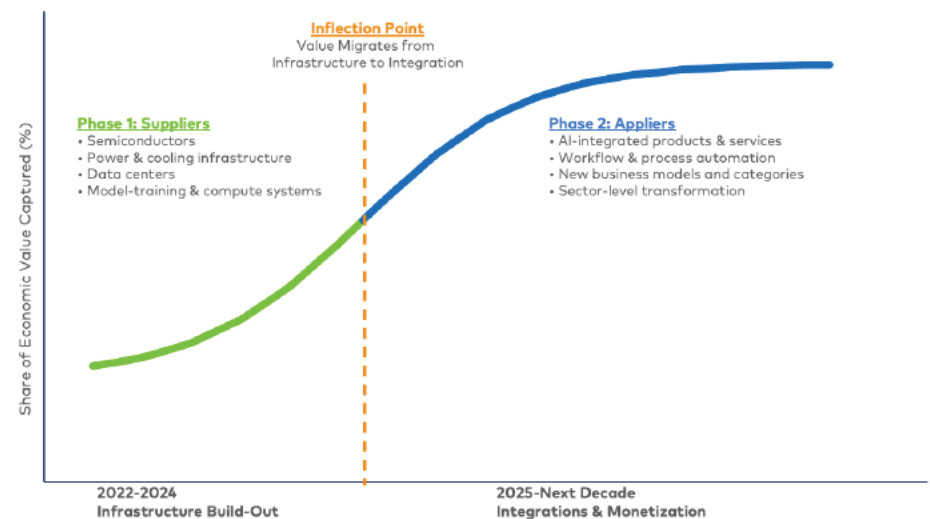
Inflection Point
Value Migrates from Infrastructure to Integration

Share of Economic Value Captured (%)

Phase 1: Suppliers
• Semiconductors
• Power & cooling infrastructure
• Data centers
• Model-training & compute systems

Phase 2: Appliers
• AI-integrated products & services
• Workflow & process automation
• New business models and categories
• Sector-level transformation

2022-2024
Infrastructure Build-Out

2025-Next Decade
Integrations & Monetization